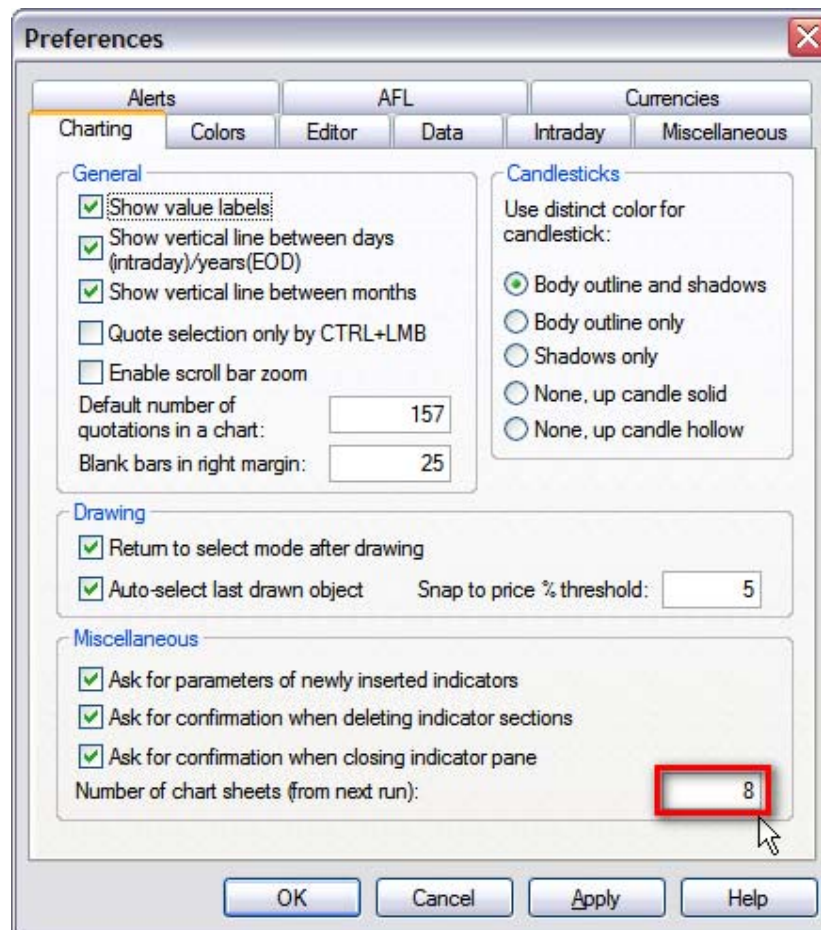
Preferences

Alerts
AFL
Currencies
Charting
Colors
Editor
Data
Intraday
Miscellaneous

General
Show value labels
Show vertical line between days (intraday)/years(EOD)
Show vertical line between months
Quote selection only by CTRL+LMB
Enable scroll bar zoom
Default number of quotations in a chart: 157
Blank bars in right margin: 25

Candlesticks
Use distinct color for candlestick:
Body outline and shadows
Body outline only
Shadows only
None, up candle solid
None, up candle hollow

Drawing
Return to select mode after drawing
Auto-select last drawn object
Snap to price % threshold: 5

Miscellaneous
Ask for parameters of newly inserted indicators
Ask for confirmation when deleting indicator sections
Ask for confirmation when closing indicator pane
Number of chart sheets (from next run): 8

OK
Cancel
Apply
Help